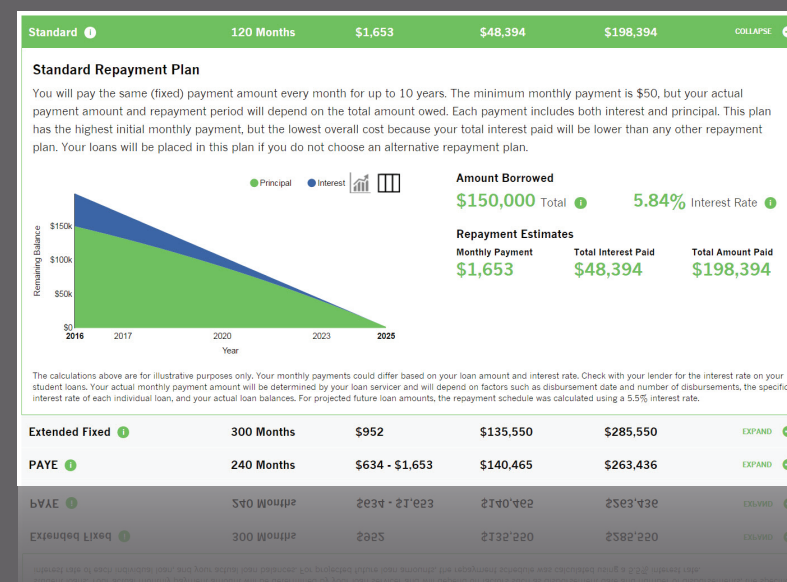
Standard 120 Months $1,653 $48,394 $198,394 COLLAPSE

Standard Repayment Plan

You will pay the same (fixed) payment amount every month for up to 10 years. The minimum monthly payment is $50, but your actual payment amount and repayment period will depend on the total amount owed. Each payment includes both interest and principal. This plan has the highest initial monthly payment, but the lowest overall cost because your total interest paid will be lower than any other repayment plan. Your loans will be placed in this plan if you do not choose an alternative repayment plan.

Principal Interest

$150k
$100k
$50k
$0
Remaining Balance
2016 2017 2020 2023 2025
Year

Amount Borrowed
$150,000 Total
5.84% Interest Rate

Repayment Estimates
Monthly Payment
$1,653
Total Interest Paid
$48,394
Total Amount Paid
$198,394

The calculations above are for illustrative purposes only. Your monthly payments could differ based on your loan amount and interest rate. Check with your lender for the interest rate on your student loans. Your actual monthly payment amount will be determined by your loan servicer and will depend on factors such as disbursement date and number of disbursements, the specific interest rate of each individual loan, and your actual loan balances. For projected future loan amounts, the repayment schedule was calculated using a 5.5% interest rate.

Extended Fixed 300 Months $952 $135,550 $285,550 EXPAND

PAYE 240 Months $634 - $1,653 $140,465 $263,436 EXPAND